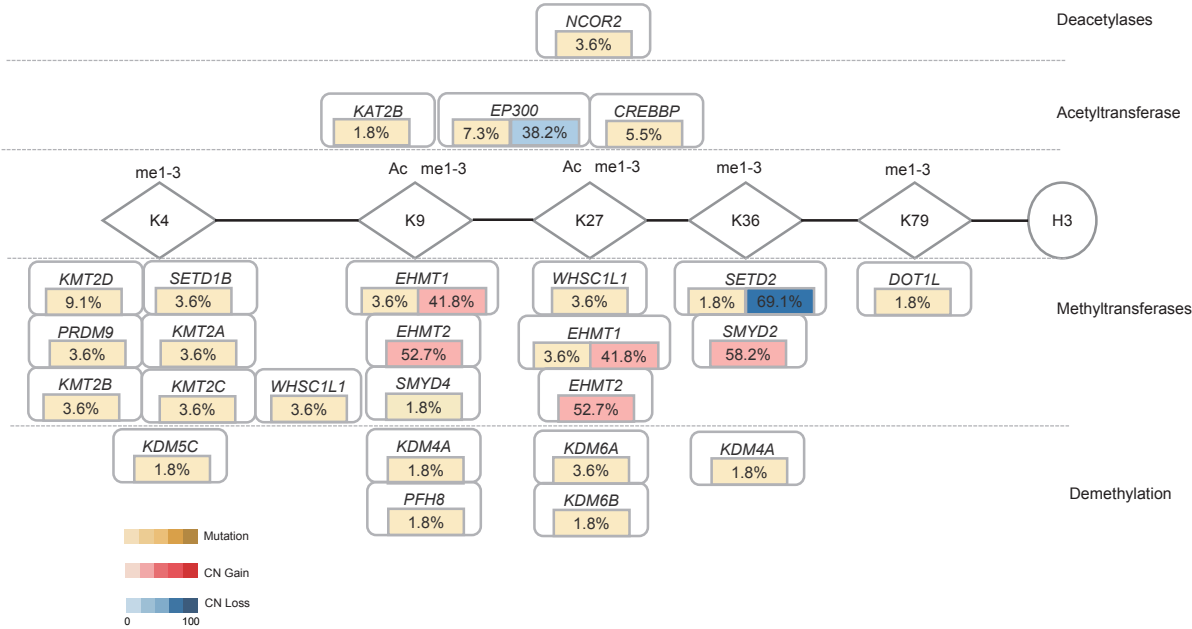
NCOR2
3.6%

Deacetylases

KAT2B
1.8%

EP300
7.3% 38.2%

CREBBP
5.5%

Acetyltransferase

me1-3
K4

Ac me1-3
K9

Ac me1-3
K27

me1-3
K36

me1-3
K79

H3

KMT2D
9.1%

SETD1B
3.6%

PRDM9
3.6%

KMT2A
3.6%

KMT2B
3.6%

KMT2C
3.6%

WHSC1L1
3.6%

EHMT1
3.6% 41.8%

EHMT2
52.7%

SMYD4
1.8%

WHSC1L1
3.6%

EHMT1
3.6% 41.8%

EHMT2
52.7%

SETD2
1.8% 69.1%

SMYD2
58.2%

DOT1L
1.8%

Methyltransferases

KDM5C
1.8%

KDM4A
1.8%

PFH8
1.8%

KDM6A
3.6%

KDM6B
1.8%

KDM4A
1.8%

Demethylation

Mutation

CN Gain

CN Loss
0 100